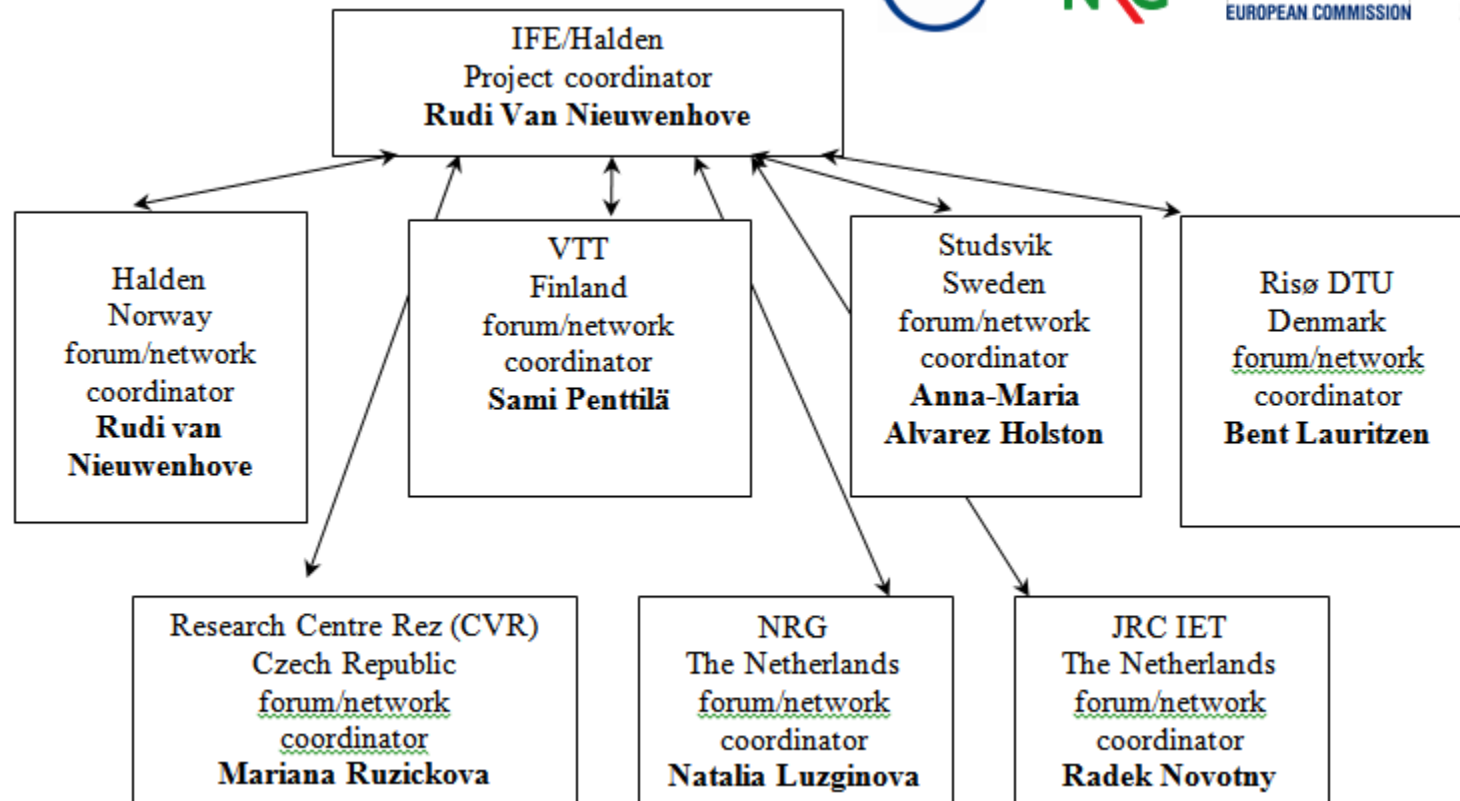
EUROPEAN COMMISSION

IFE/Halden
Project coordinator
**Rudi Van Nieuwenhove**

Halden
Norway
forum/network
coordinator
**Rudi van Nieuwenhove**

VTT
Finland
forum/network
coordinator
**Sami Penttilä**

Studsvik
Sweden
forum/network
coordinator
**Anna-Maria Alvarez Holston**

Risø DTU
Denmark
forum/network
coordinator
**Bent Lauritzen**

Research Centre Rez (CVR)
Czech Republic
forum/network
coordinator
**Mariana Ruzickova**

NRG
The Netherlands
forum/network
coordinator
**Natalia Luzginova**

JRC IET
The Netherlands
forum/network
coordinator
**Radek Novotny**